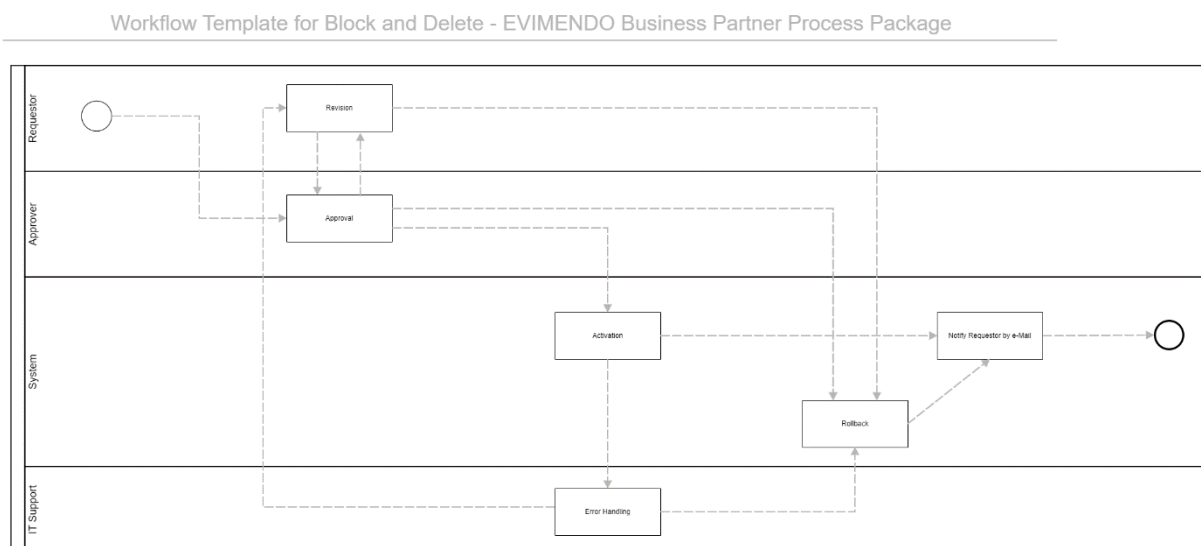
Workflow Template for Block and Delete - EVIMENDO Business Partner Process Package

Requestor

Revision

Approver

Approval

System

Activation

Notify Requestor by e-Mail

Rollback

IT Support

Error Handling